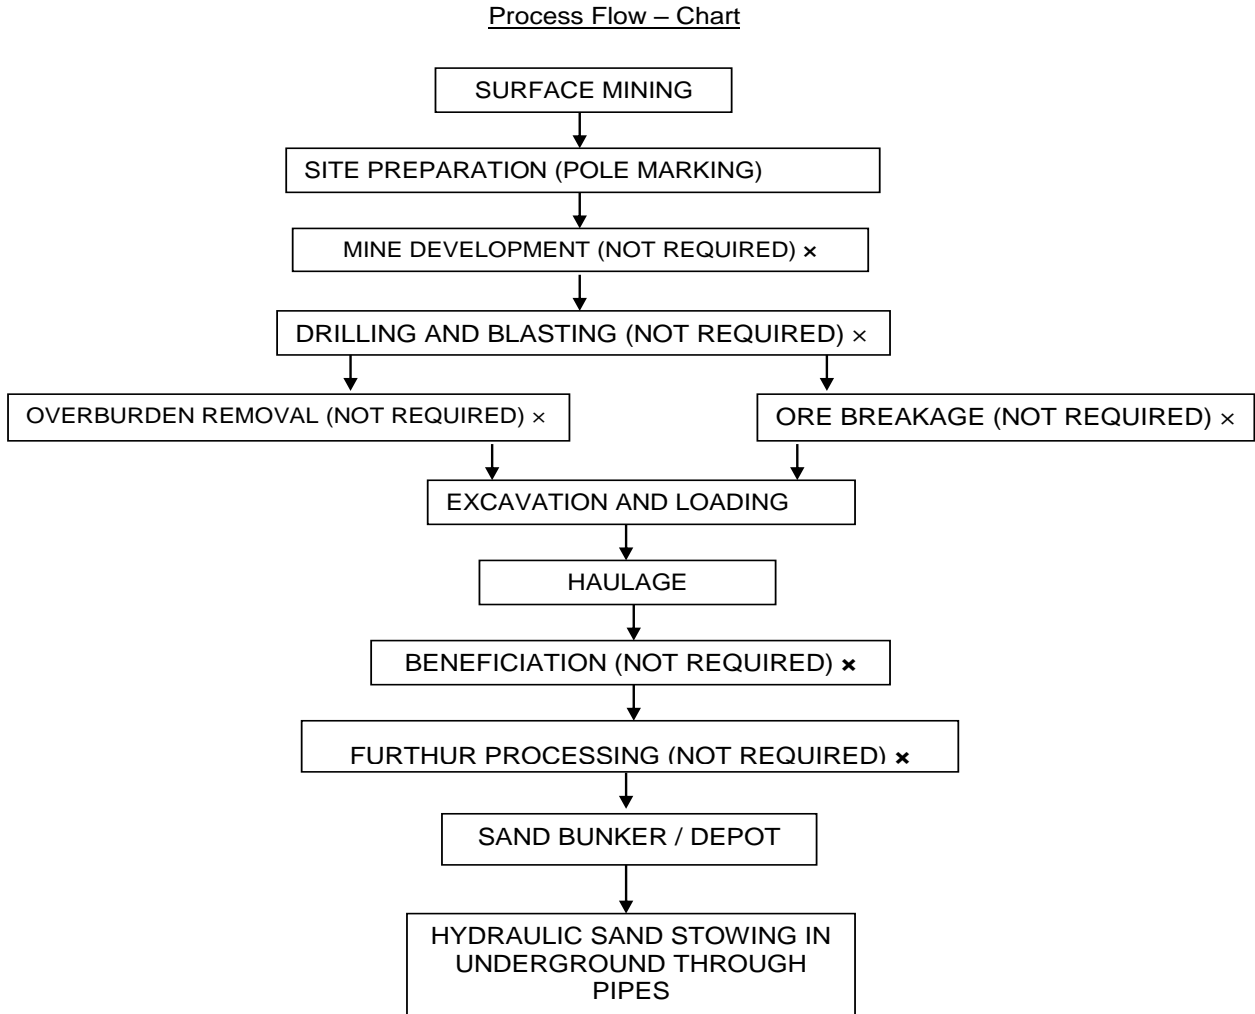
Process Flow – Chart

SURFACE MINING

SITE PREPARATION (POLE MARKING)

MINE DEVELOPMENT (NOT REQUIRED) ×

DRILLING AND BLASTING (NOT REQUIRED) ×

OVERBURDEN REMOVAL (NOT REQUIRED) ×

ORE BREAKAGE (NOT REQUIRED) ×

EXCAVATION AND LOADING

HAULAGE

BENEFICIATION (NOT REQUIRED) ×

FURTHUR PROCESSING (NOT REQUIRED) ×

SAND BUNKER / DEPOT

HYDRAULIC SAND STOWING IN UNDERGROUND THROUGH PIPES